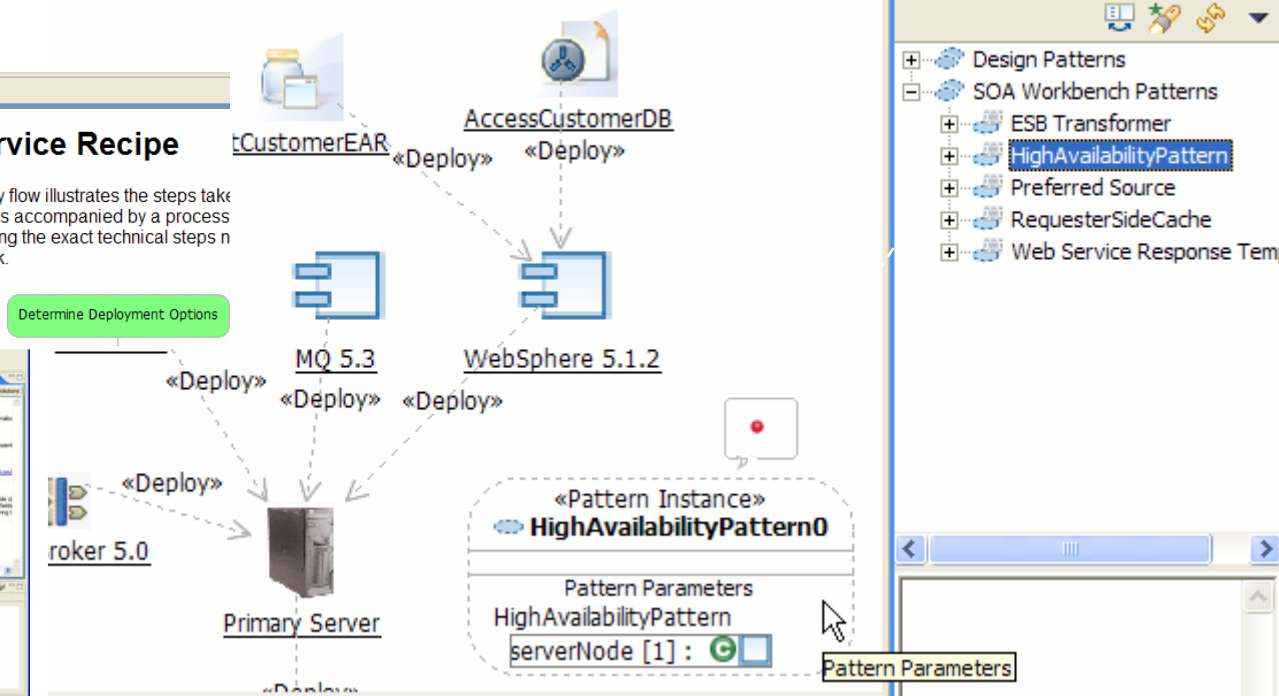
rvice Recipe

y flow illustrates the steps take
s accompanied by a process
ng the exact technical steps n
k.

Determine Deployment Options

tCustomerEAR

«Deploy»

AccessCustomerDB

«Deploy»

MQ 5.3

WebSphere 5.1.2

«Deploy»

«Deploy»

«Deploy»

«Deploy»

roker 5.0

Primary Server

«Deploy»

«Pattern Instance»
HighAvailabilityPattern0

Pattern Parameters
HighAvailabilityPattern
serverNode [1] :

Pattern Parameters

Design Patterns
SOA Workbench Patterns
ESB Transformer
HighAvailabilityPattern
Preferred Source
RequesterSideCache
Web Service Response Temp